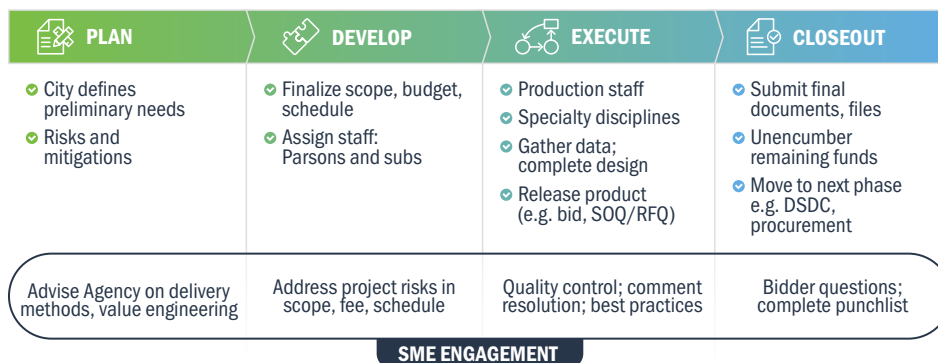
PLAN

City defines preliminary needs

Risks and mitigations

DEVELOP

Finalize scope, budget, schedule

Assign staff: Parsons and subs

EXECUTE

Production staff

Specialty disciplines

Gather data; complete design

Release product (e.g. bid, SOQ/RFQ)

CLOSEOUT

Submit final documents, files

Unencumber remaining funds

Move to next phase e.g. DSDC, procurement

Advise Agency on delivery methods, value engineering

Address project risks in scope, fee, schedule

Quality control; comment resolution; best practices

Bidder questions; complete punchlist

SME ENGAGEMENT